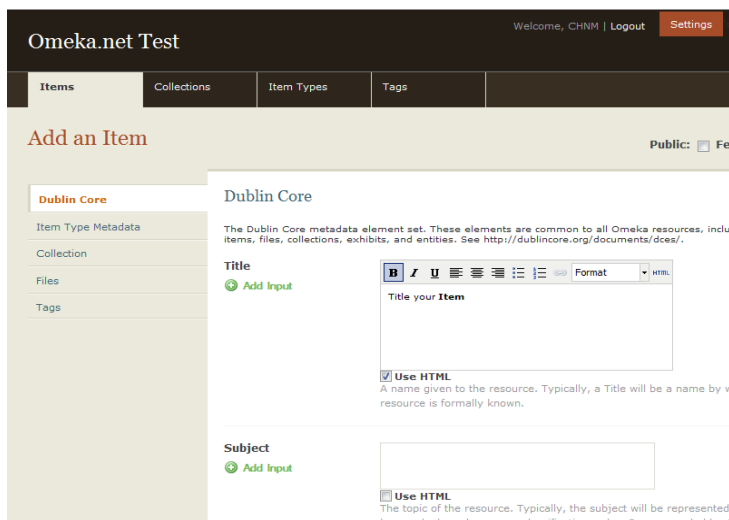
Omeka.net Test

Welcome, CHNM | Logout Settings

Items Collections Item Types Tags

Add an Item

Public: Fe

Dublin Core
Item Type Metadata
Collection
Files
Tags

Dublin Core

The Dublin Core metadata element set. These elements are common to all Omeka resources, inclu items, files, collections, exhibits, and entities. See http://dublincore.org/documents/dces/.

Title
Add Input

B I U Format HTML

Title your Item

Use HTML
A name given to the resource. Typically, a Title will be a name by w resource is formally known.

Subject
Add Input

Use HTML
The topic of the resource. Typically, the subject will be represented